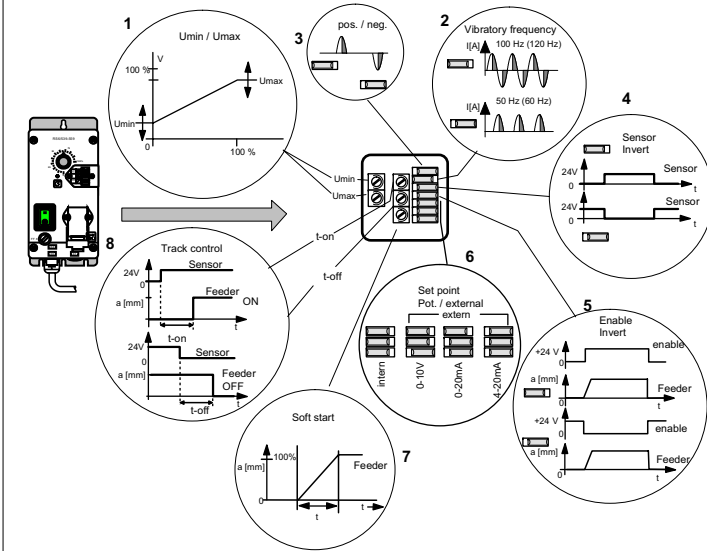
1

Umin / Umax

V

100 %

Umax

Umin

0

100 %

3

pos. / neg.

2

Vibratory frequency

I[A]

100 Hz (120 Hz)

I[A]

50 Hz (60 Hz)

4

Sensor
Invert

24V

0

Sensor

24V

0

Sensor

Umin

Umax

t-on

t-off

8

Track control

24V

0

Sensor

a [mm]

Feeder
ON

t

t-on

24V

0

Sensor

a [mm]

Feeder
OFF

t-off

t

6

Set point
Pot. / external

extern

intern

0-10V

0-20mA

4-20mA

5

Enable
Invert

+24 V

0

enable

a [mm]

Feeder

t

+24 V

0

enable

a [mm]

Feeder

t

Soft start

a [mm]

100%

Feeder

0

t

t

7